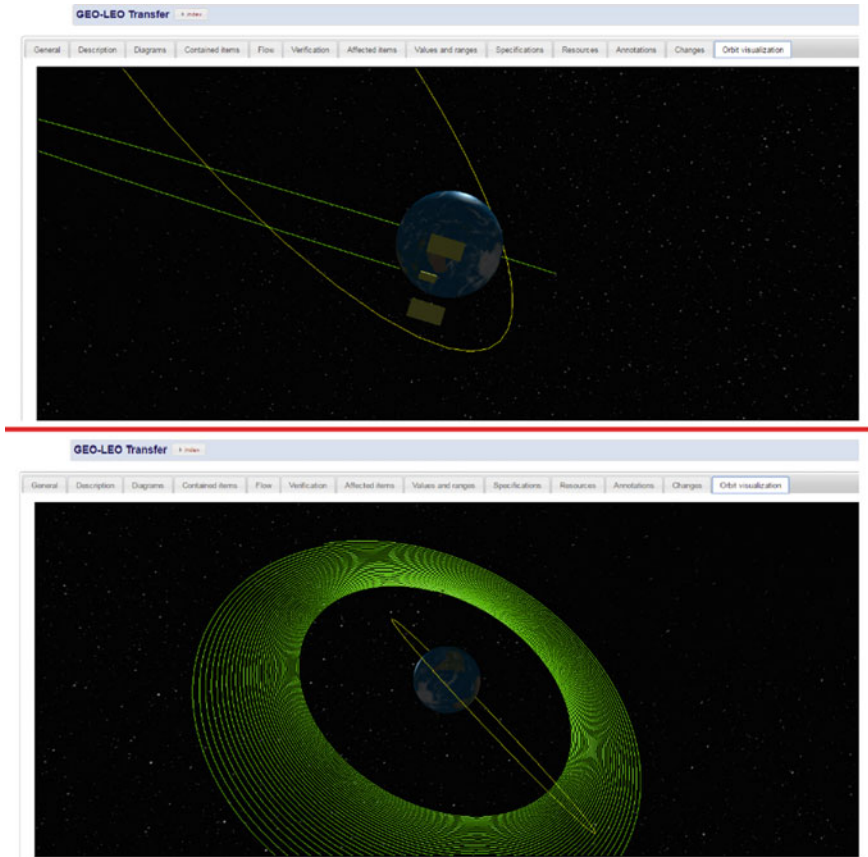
GEO-LEO Transfer ▸ index

General | Description | Diagrams | Contained items | Flow | Verification | Affected items | Values and ranges | Specifications | Resources | Annotations | Changes | Orbit visualization

GEO-LEO Transfer ▸ index

General | Description | Diagrams | Contained items | Flow | Verification | Affected items | Values and ranges | Specifications | Resources | Annotations | Changes | Orbit visualization